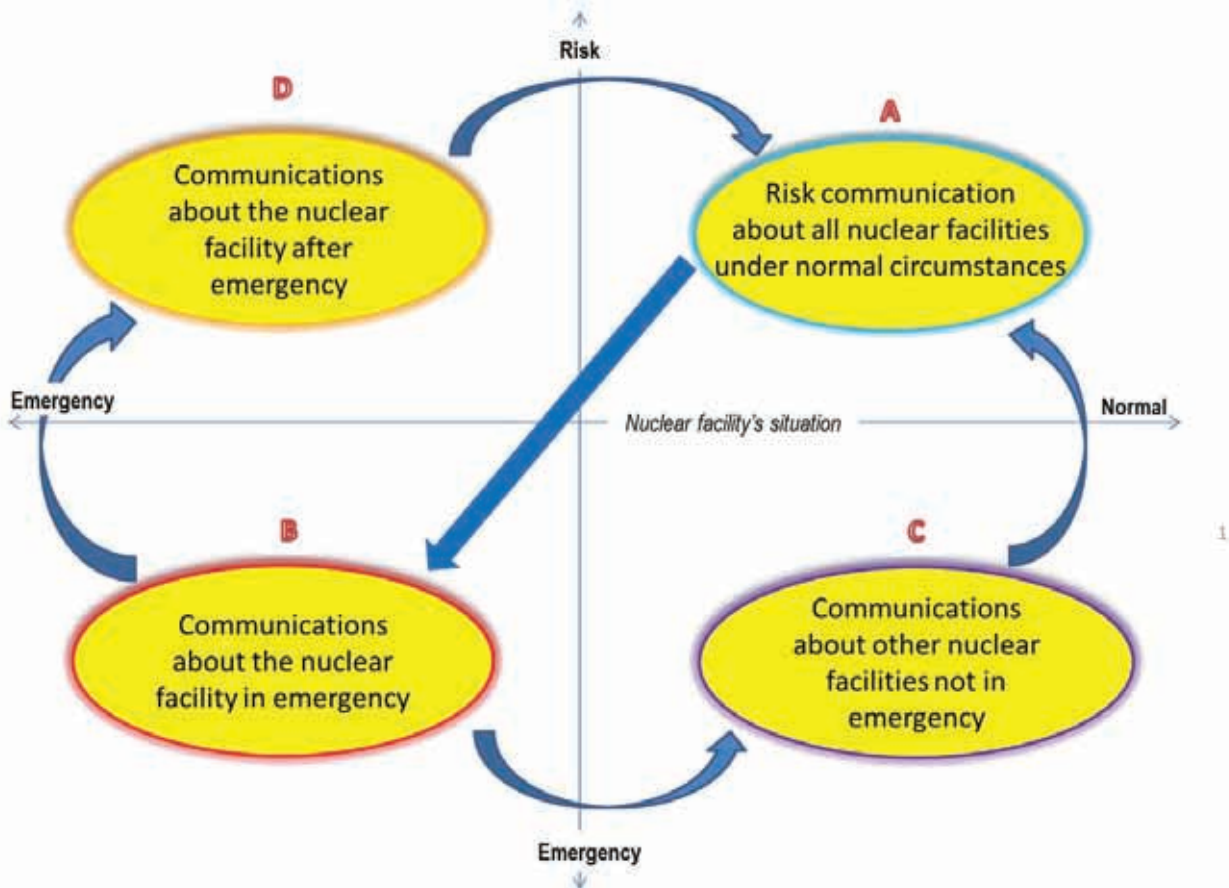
Risk

D

Communications about the nuclear facility after emergency

A

Risk communication about all nuclear facilities under normal circumstances

Emergency

Nuclear facility's situation

Normal

B

Communications about the nuclear facility in emergency

C

Communications about other nuclear facilities not in emergency

Emergency